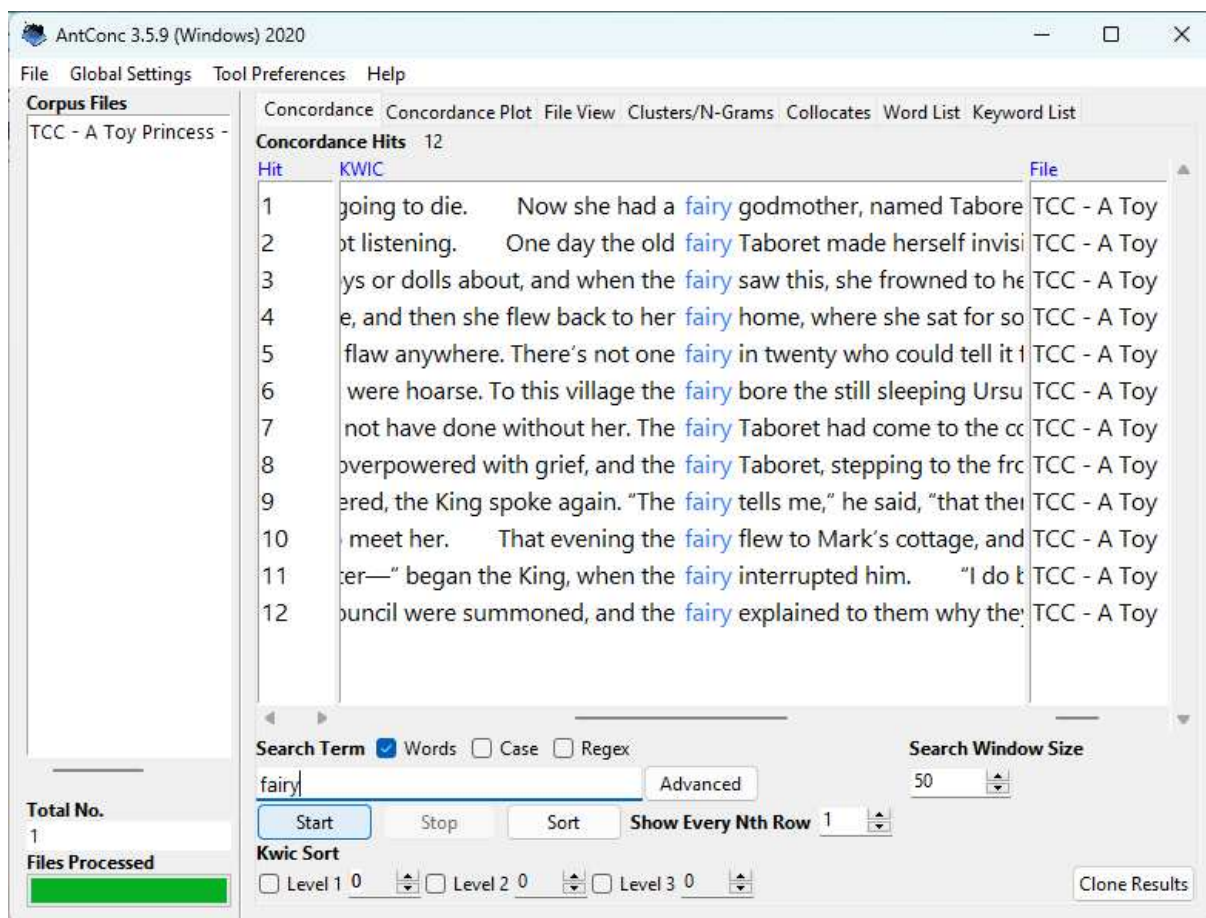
AntConc 3.5.9 (Windows) 2020

File Global Settings Tool Preferences Help

Corpus Files
TCC - A Toy Princess -

Concordance Concordance Plot File View Clusters/N-Grams Collocates Word List Keyword List

Concordance Hits 12

| Hit | KWIC | File |
|---|---|---|
| 1 | going to die. Now she had a fairy godmother, named Tabore | TCC - A Toy |
| 2 | ot listening. One day the old fairy Taboret made herself invisi | TCC - A Toy |
| 3 | ys or dolls about, and when the fairy saw this, she frowned to he | TCC - A Toy |
| 4 | e, and then she flew back to her fairy home, where she sat for so | TCC - A Toy |
| 5 | flaw anywhere. There's not one fairy in twenty who could tell it t | TCC - A Toy |
| 6 | were hoarse. To this village the fairy bore the still sleeping Ursu | TCC - A Toy |
| 7 | not have done without her. The fairy Taboret had come to the co | TCC - A Toy |
| 8 | overpowered with grief, and the fairy Taboret, stepping to the fro | TCC - A Toy |
| 9 | ered, the King spoke again. "The fairy tells me," he said, "that the | TCC - A Toy |
| 10 | meet her. That evening the fairy flew to Mark's cottage, and | TCC - A Toy |
| 11 | ter—" began the King, when the fairy interrupted him. "I do b | TCC - A Toy |
| 12 | ouncil were summoned, and the fairy explained to them why the | TCC - A Toy |

Search Term Words Case Regex
fairy
Advanced
Search Window Size
50
Start Stop Sort Show Every Nth Row 1
Kwic Sort
Level 1 0 Level 2 0 Level 3 0
Clone Results

Total No.
1
Files Processed